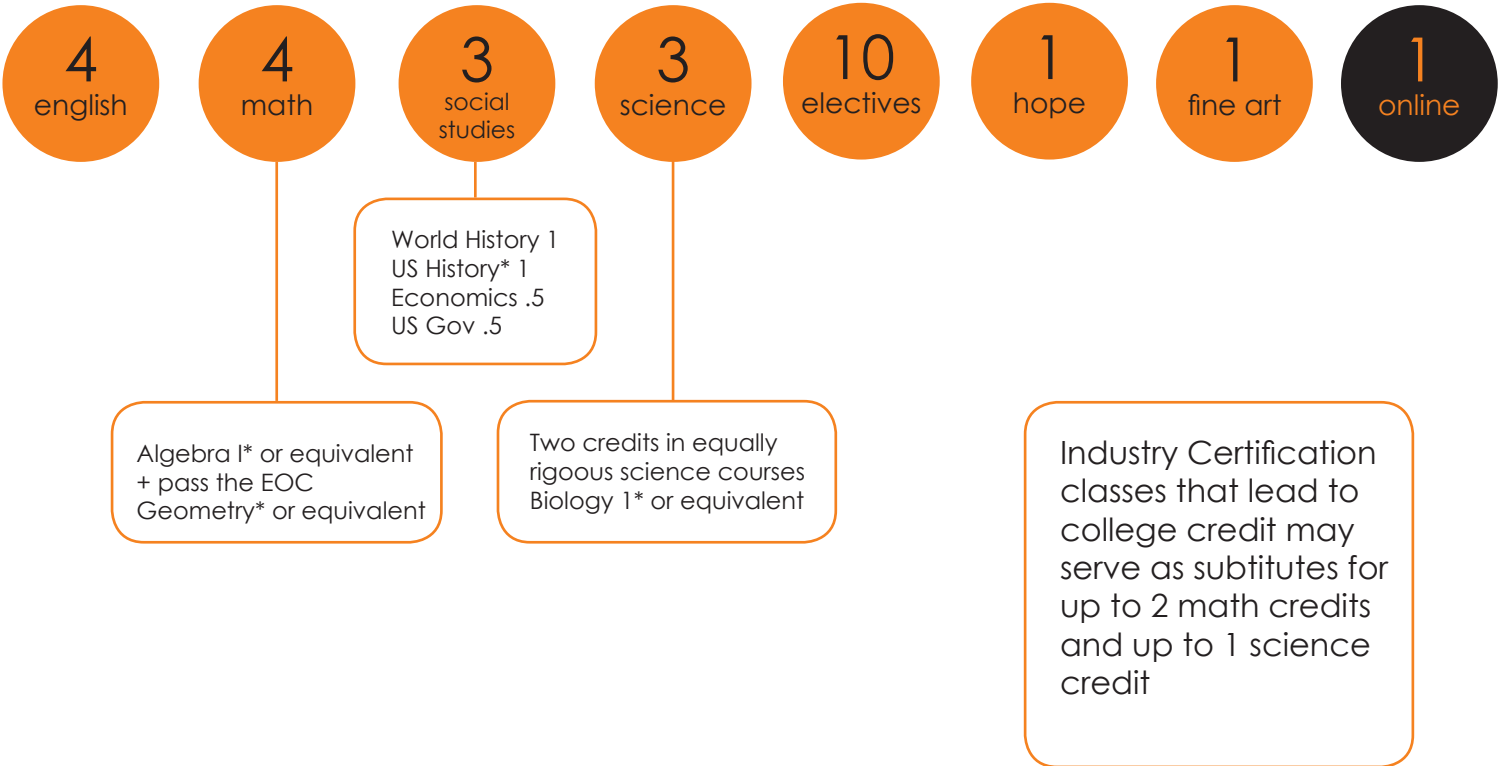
4
english

4
math

3
social studies

3
science

10
electives

1
hope

1
fine art

1
online

World History 1
US History* 1
Economics .5
US Gov .5

Algebra I* or equivalent
+ pass the EOC
Geometry* or equivalent

Two credits in equally rigoous science courses
Biology 1* or equivalent

Industry Certification classes that lead to college credit may serve as subtitutes for up to 2 math credits and up to 1 science credit